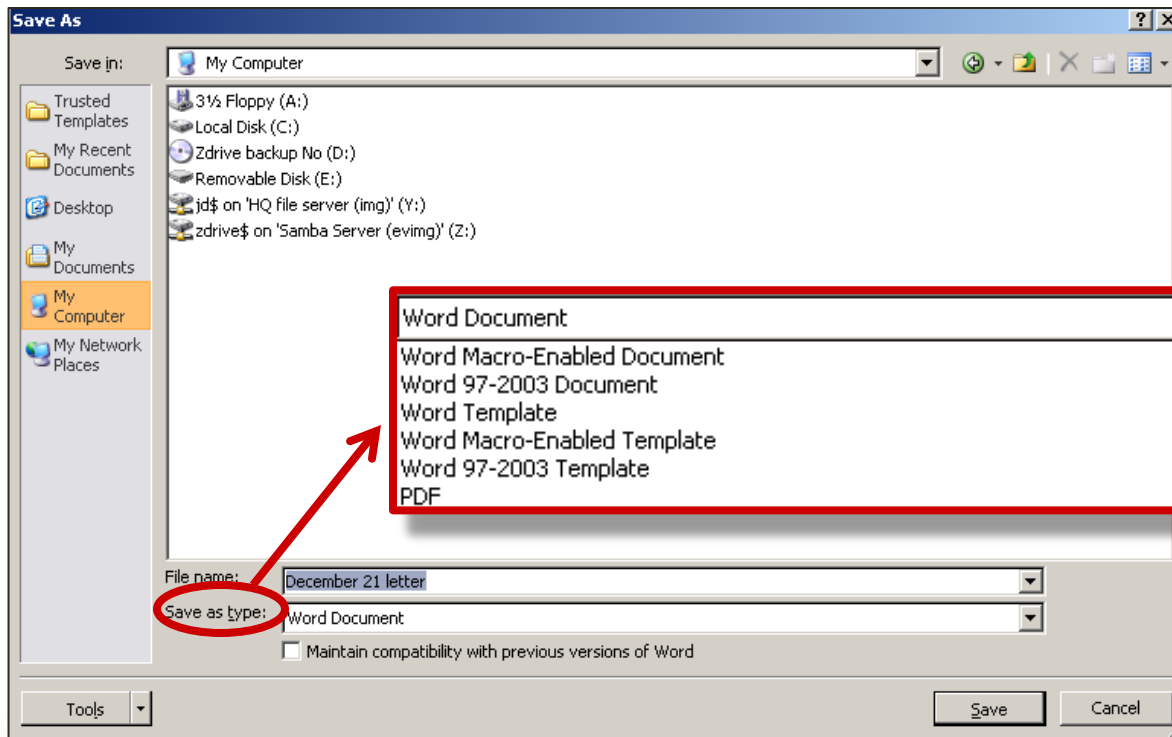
Save As

?

Save in: My Computer

Trusted Templates

My Recent Documents

Desktop

My Documents

My Computer

My Network Places

3½ Floppy (A:)
Local Disk (C:)
Zdrive backup No (D:)
Removable Disk (E:)
jd$ on 'HQ file server (img)' (Y:)
zdrive$ on 'Samba Server (evimg)' (Z:)

Word Document
Word Macro-Enabled Document
Word 97-2003 Document
Word Template
Word Macro-Enabled Template
Word 97-2003 Template
PDF

File name: December 21 letter

Save as type: Word Document

Maintain compatibility with previous versions of Word

Tools

Save

Cancel